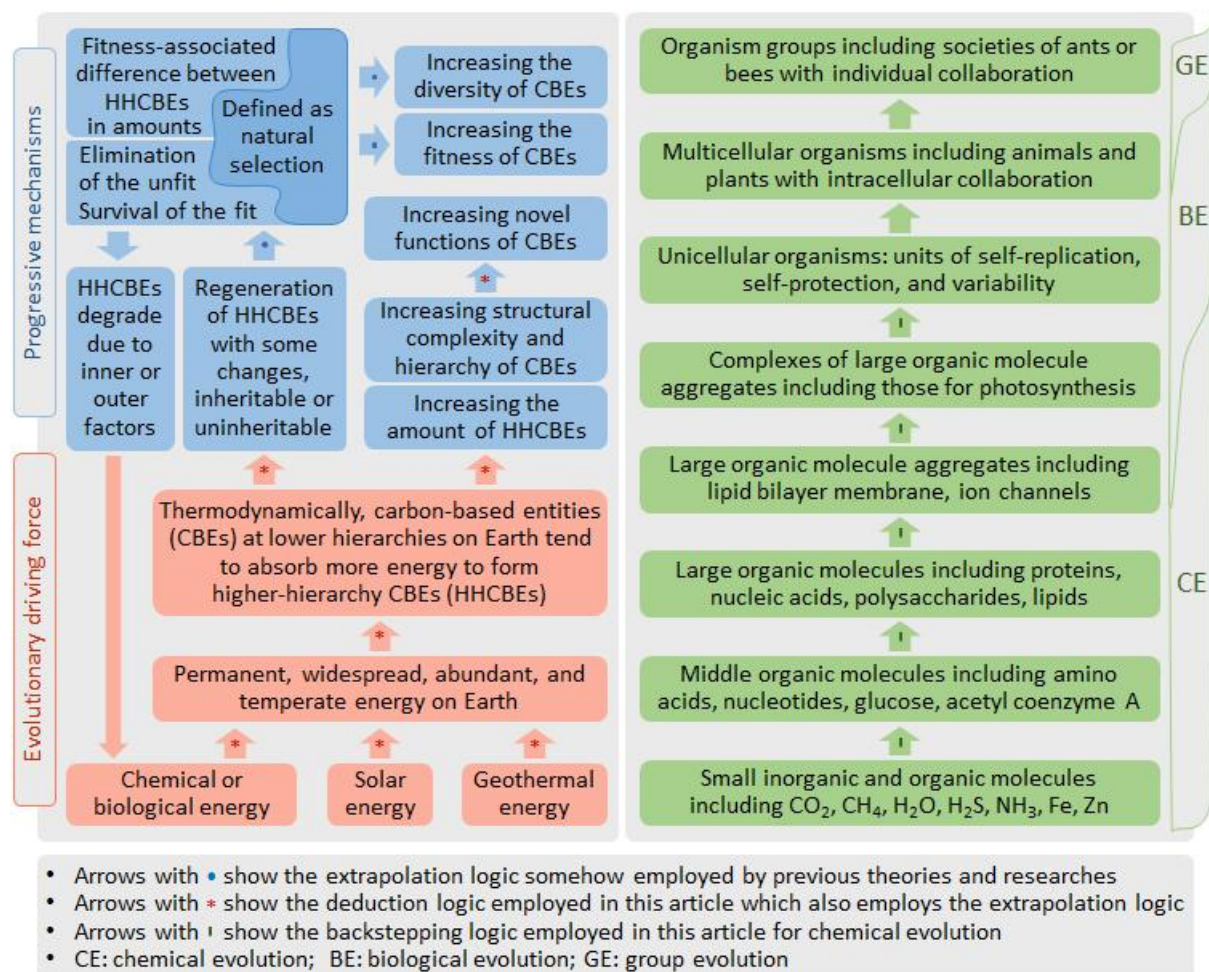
Progressive mechanisms

Fitness-associated difference between HHCBEs in amounts

Defined as natural selection

Elimination of the unfit

Survival of the fit

Increasing the diversity of CBEs

Increasing the fitness of CBEs

Increasing novel functions of CBEs

HHCBEs degrade due to inner or outer factors

Regeneration of HHCBEs with some changes, inheritable or uninheritable

Increasing structural complexity and hierarchy of CBEs

Increasing the amount of HHCBEs

Evolutionary driving force

Thermodynamically, carbon-based entities (CBEs) at lower hierarchies on Earth tend to absorb more energy to form higher-hierarchy CBEs (HHCBEs)

Permanent, widespread, abundant, and temperate energy on Earth

Chemical or biological energy

Solar energy

Geothermal energy

Organism groups including societies of ants or bees with individual collaboration

GE

Multicellular organisms including animals and plants with intracellular collaboration

BE

Unicellular organisms: units of self-replication, self-protection, and variability

Complexes of large organic molecule aggregates including those for photosynthesis

Large organic molecule aggregates including lipid bilayer membrane, ion channels

Large organic molecules including proteins, nucleic acids, polysaccharides, lipids

CE

Middle organic molecules including amino acids, nucleotides, glucose, acetyl coenzyme A

Small inorganic and organic molecules including $CO_2$, $CH_4$, $H_2O$, $H_2S$, $NH_3$, Fe, Zn

• Arrows with • show the extrapolation logic somehow employed by previous theories and researches
• Arrows with * show the deduction logic employed in this article which also employs the extrapolation logic
• Arrows with ı show the backstepping logic employed in this article for chemical evolution
• CE: chemical evolution; BE: biological evolution; GE: group evolution